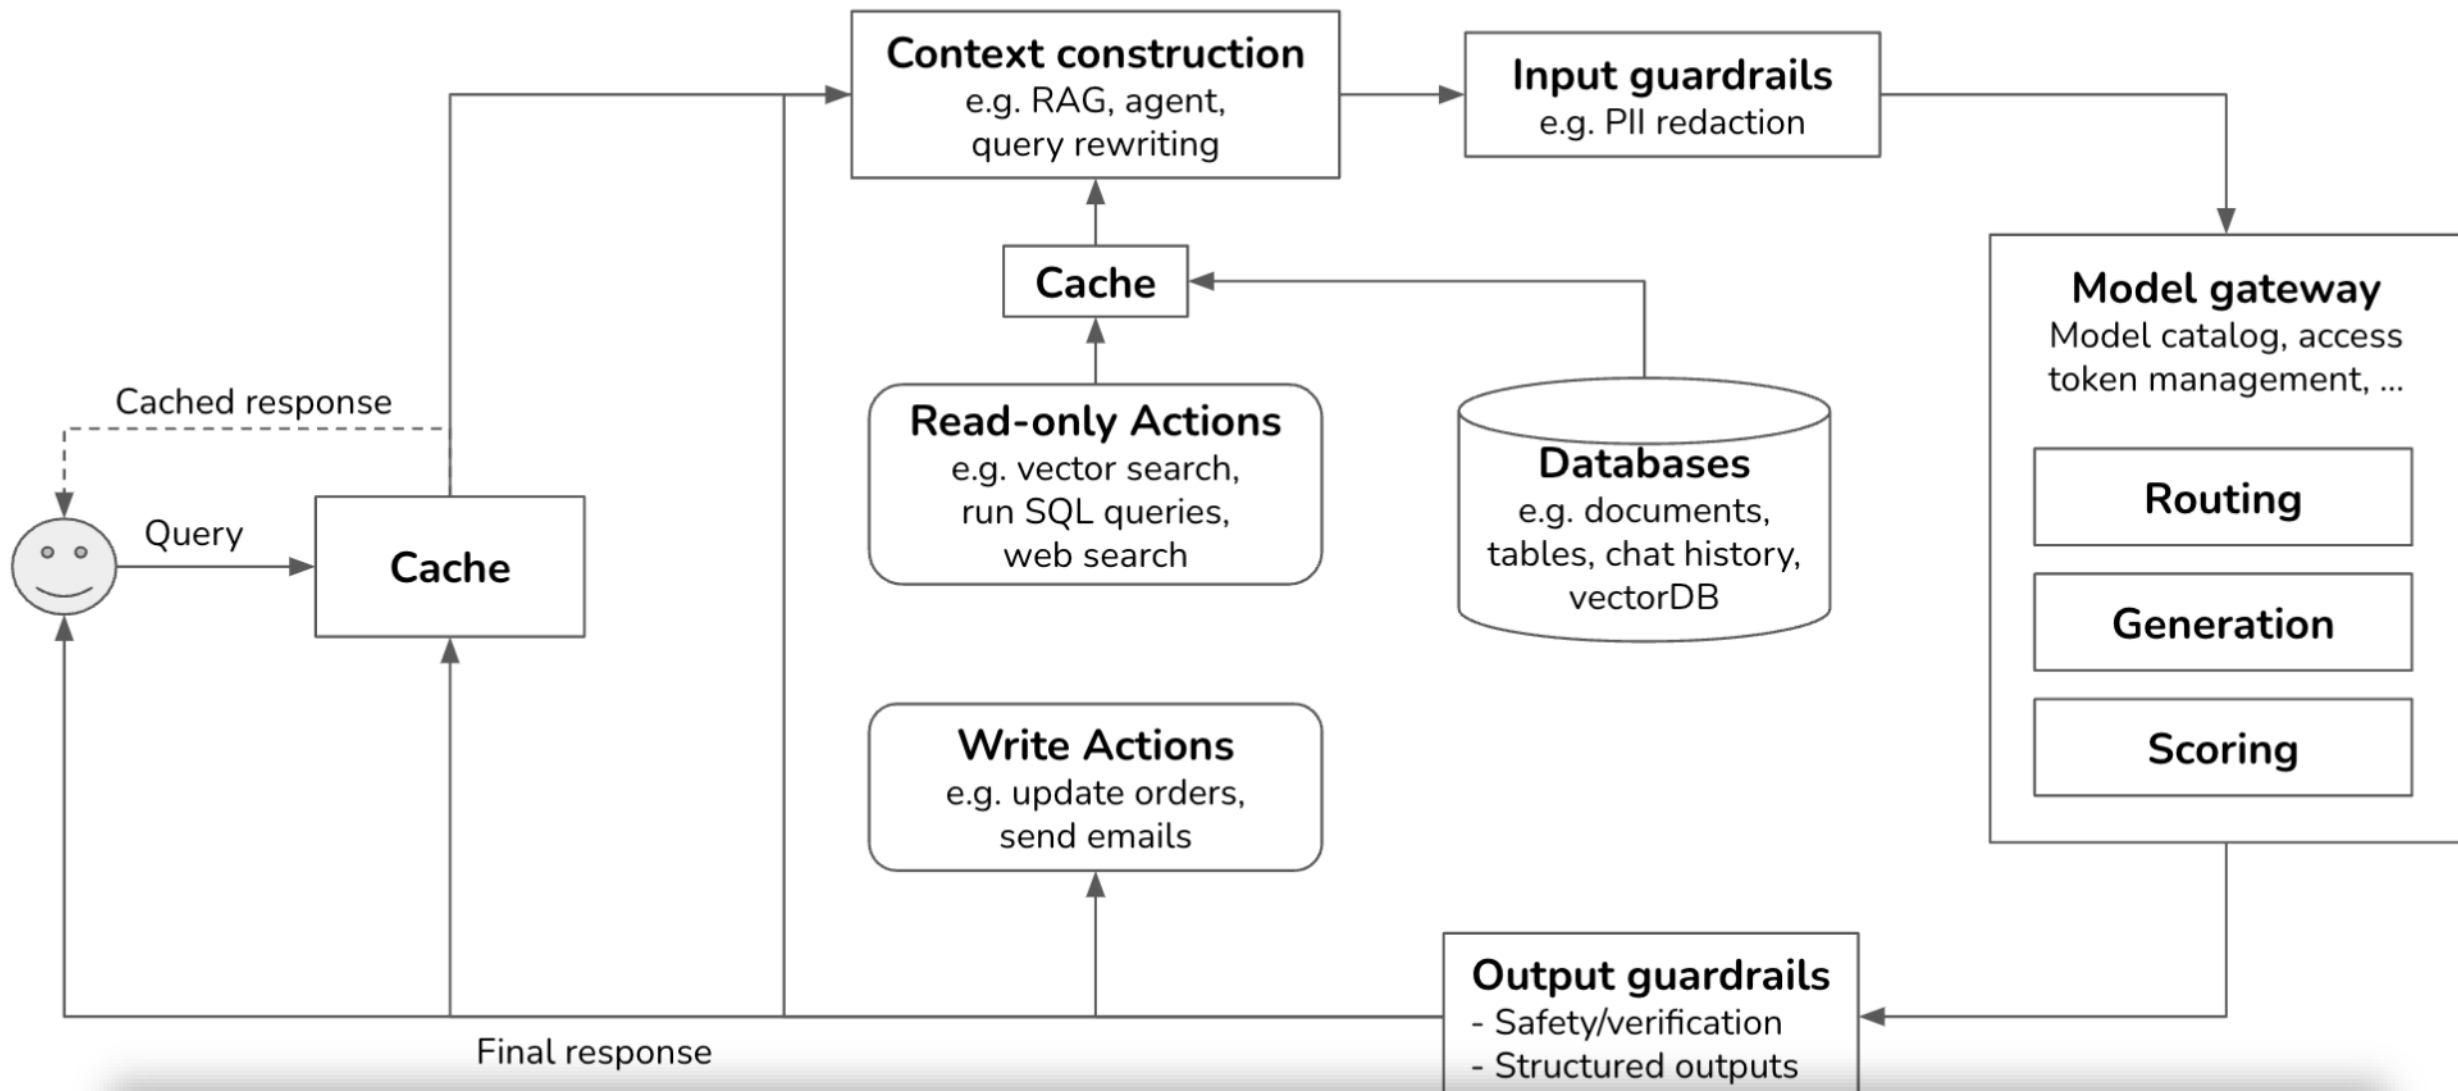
Context construction
e.g. RAG, agent, query rewriting

Input guardrails
e.g. PII redaction

Cache

Model gateway
Model catalog, access token management, ...

Routing

Generation

Scoring

Cached response

Query

Cache

Read-only Actions
e.g. vector search, run SQL queries, web search

Databases
e.g. documents, tables, chat history, vectorDB

Write Actions
e.g. update orders, send emails

Output guardrails
- Safety/verification
- Structured outputs

Final response